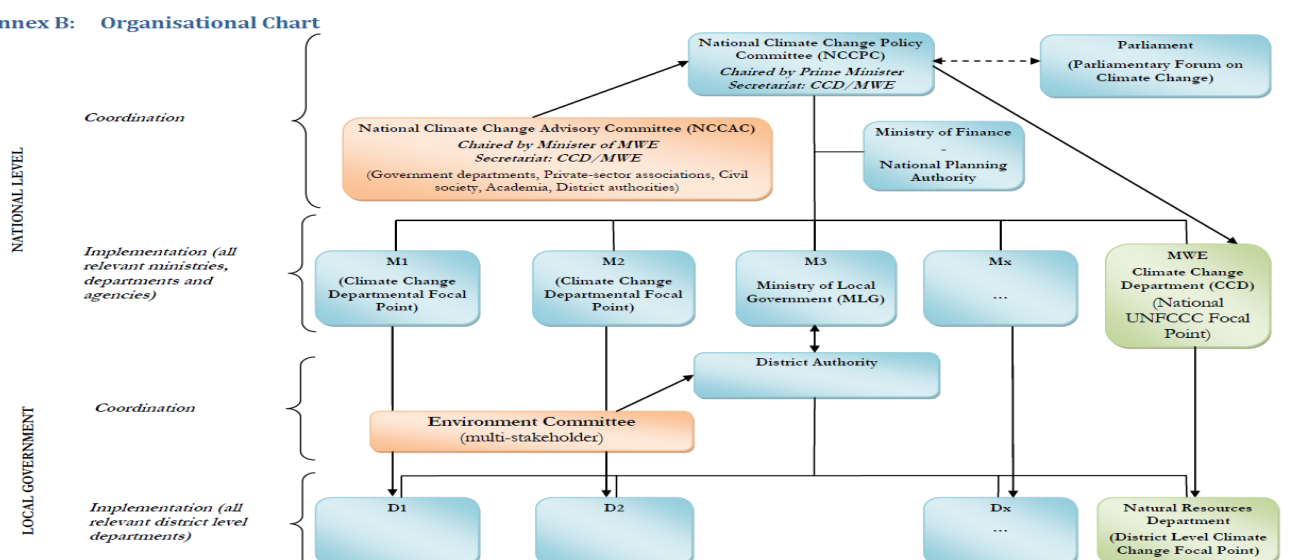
nnex B: Organisational Chart

NATIONAL LEVEL

Coordination

National Climate Change Policy Committee (NCCPC)
Chaired by Prime Minister
Secretariat: CCD/MWE

Parliament
(Parliamentary Forum on Climate Change)

National Climate Change Advisory Committee (NCCAC)
Chaired by Minister of MWE
Secretariat: CCD/MWE
(Government departments, Private-sector associations, Civil society, Academia, District authorities)

Ministry of Finance
-
National Planning Authority

Implementation (all relevant ministries, departments and agencies)

M1
(Climate Change Departmental Focal Point)

M2
(Climate Change Departmental Focal Point)

M3
Ministry of Local Government (MLG)

Mx
...

MWE
Climate Change Department (CCD)
(National UNFCCC Focal Point)

LOCAL GOVERNMENT

Coordination

District Authority

Environment Committee
(multi-stakeholder)

Implementation (all relevant district level departments)

D1

D2

Dx
...

Natural Resources Department
(District Level Climate Change Focal Point)